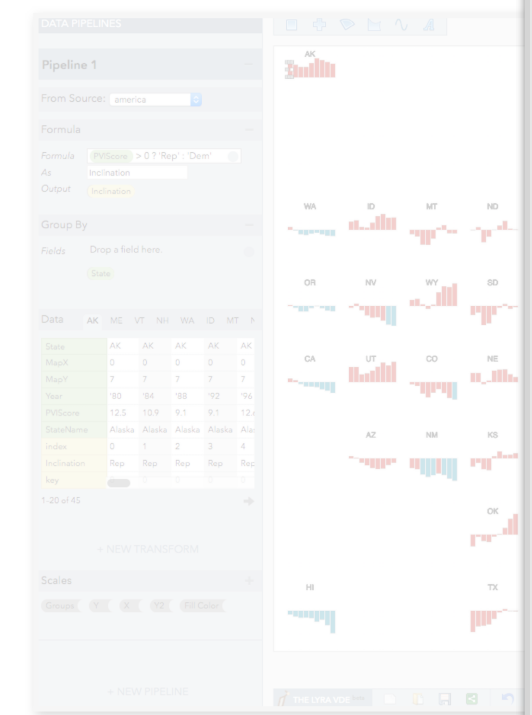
DATA PIPELINES

Pipeline 1

From Source: america

Formula

Formula PVIScore > 0 ? 'Rep' : 'Dem'
As Inclination
Output Inclination

Group By

Fields Drop a field here.

State

Data AK ME VT NH WA ID MT N

| State | AK | AK | AK | AK | AK |
|---|---|---|---|---|---|
| MapX | 0 | 0 | 0 | 0 | 0 |
| MapY | 7 | 7 | 7 | 7 | 7 |
| Year | '80 | '84 | '88 | '92 | '96 |
| PVIScore | 12.5 | 10.9 | 9.1 | 9.1 | 12.4 |
| StateName | Alaska | Alaska | Alaska | Alaska | Ala |
| Index | 0 | 1 | 2 | 3 | 4 |
| Inclination | Rep | Rep | Rep | Rep | Rep |
| key | | | | | |

1-20 of 45

+ NEW TRANSFORM

Scales

Groups Y X Y2 Fill Color

+ NEW PIPELINE

AK

WA ID MT ND

OR NV WY SD

CA UT CO NE

AZ NM KS

OK

HI TX

THE LYRA VDE